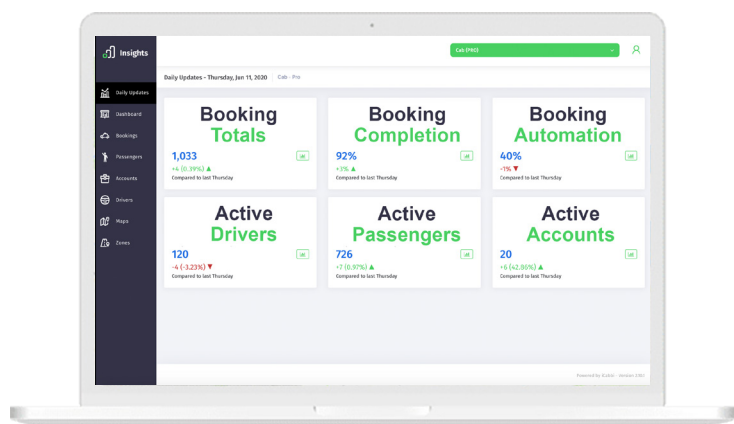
Insights

Daily Updates
Dashboard
Bookings
Passengers
Accounts
Drivers
Maps
Zones

Cab (PRO)

Daily Updates - Thursday, Jan 11, 2020 | Cab - Pro

Booking Totals
1,033
+4 (0.39%) ▲
Compared to last Thursday

Booking Completion
92%
+3% ▲
Compared to last Thursday

Booking Automation
40%
-1% ▼
Compared to last Thursday

Active Drivers
120
-4 (-3.23%) ▼
Compared to last Thursday

Active Passengers
726
+7 (0.97%) ▲
Compared to last Thursday

Active Accounts
20
+6 (42.86%) ▲
Compared to last Thursday

Powered by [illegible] · Version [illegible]